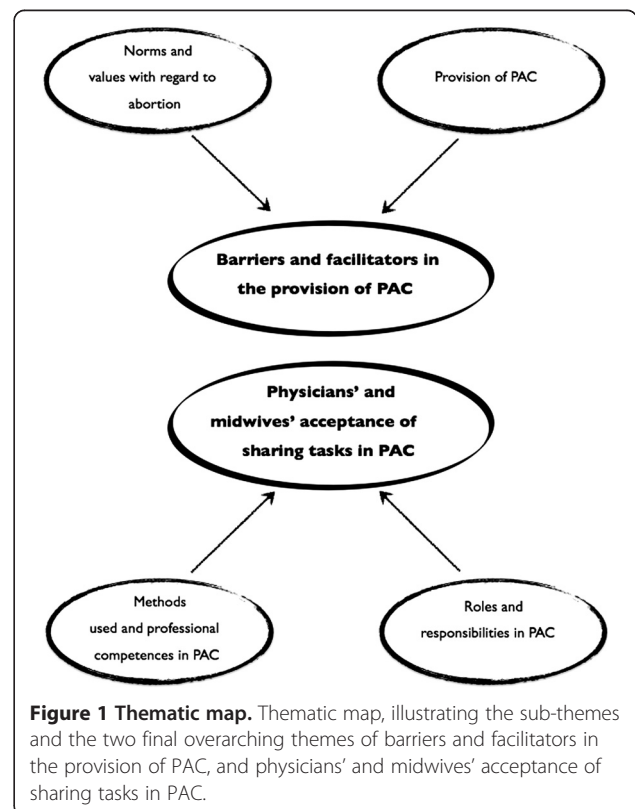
Norms and values with regard to abortion

Provision of PAC

Barriers and facilitators in the provision of PAC

Physicians' and midwives' acceptance of sharing tasks in PAC

Methods used and professional competences in PAC

Roles and responsibilities in PAC

**Figure 1 Thematic map.** Thematic map, illustrating the sub-themes and the two final overarching themes of barriers and facilitators in the provision of PAC, and physicians' and midwives' acceptance of sharing tasks in PAC.